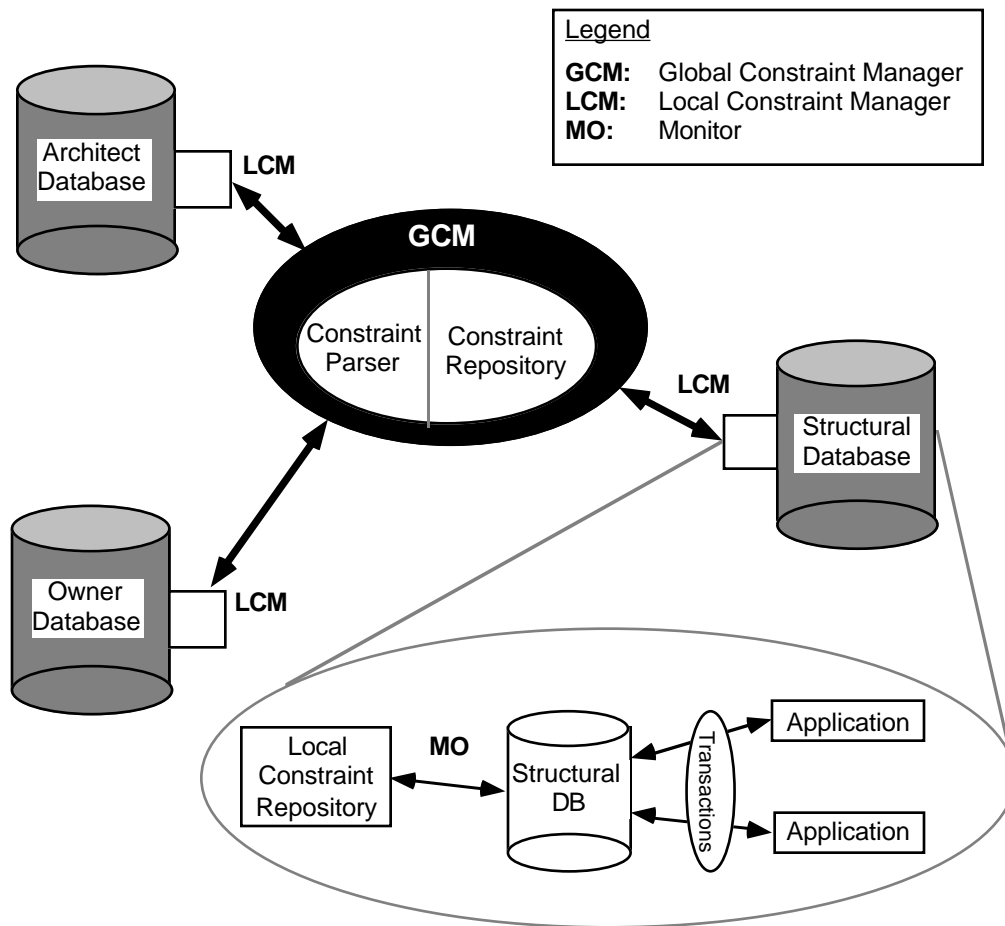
Legend

GCM: Global Constraint Manager
LCM: Local Constraint Manager
MO: Monitor

Architect Database

LCM

GCM

Constraint Parser

Constraint Repository

LCM

Structural Database

Owner Database

LCM

Local Constraint Repository

MO

Structural DB

Transactions

Application

Application